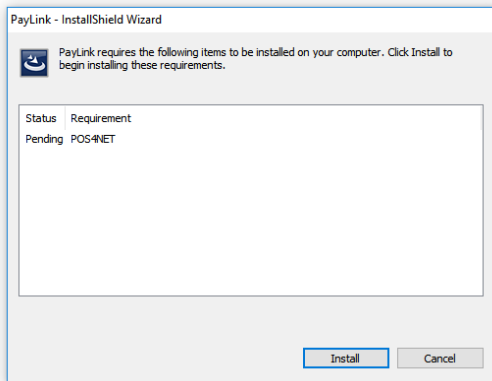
PayLink - InstallShield Wizard

PayLink requires the following items to be installed on your computer. Click Install to begin installing these requirements.

| Status | Requirement |
|---|---|
| Pending | POS4NET |

Install

Cancel